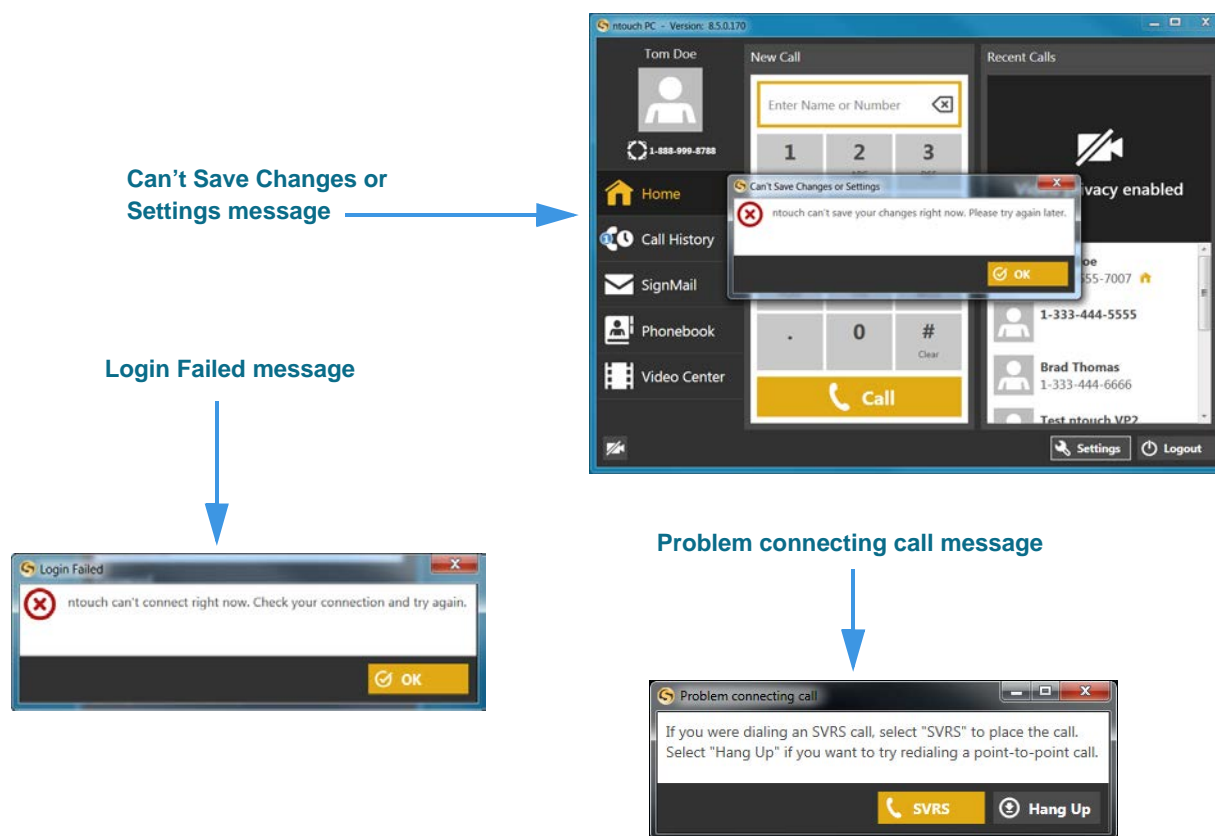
Can't Save Changes or Settings message

ntouch PC - Version: 8.5.0.170

Tom Doe

1-888-999-8788

Home

Call History

SignMail

Phonebook

Video Center

New Call

Enter Name or Number

1

2

3

.

0

#

Clear

Call

Recent Calls

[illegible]ivacy enabled

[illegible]oe

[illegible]555-7007

1-333-444-5555

Brad Thomas

1-333-444-6666

Test ntouch VP2

Settings

Logout

Can't Save Changes or Settings

ntouch can't save your changes right now. Please try again later.

OK

Login Failed message

Login Failed

ntouch can't connect right now. Check your connection and try again.

OK

Problem connecting call message

Problem connecting call

If you were dialing an SVRS call, select "SVRS" to place the call. Select "Hang Up" if you want to try redialing a point-to-point call.

SVRS

Hang Up